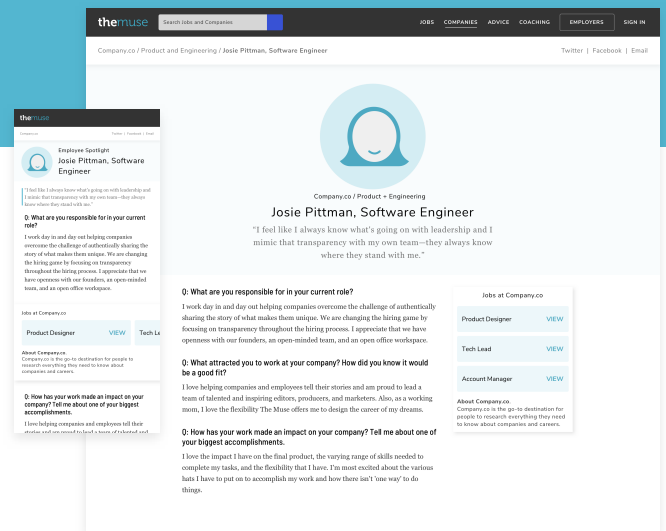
themuse
Search Jobs and Companies
JOBS COMPANIES ADVICE COACHING EMPLOYERS SIGN IN

Company.co / Product and Engineering / Josie Pittman, Software Engineer
Twitter | Facebook | Email

Company.co / Product + Engineering
Josie Pittman, Software Engineer
"I feel like I always know what's going on with leadership and I mimic that transparency with my own team—they always know where they stand with me."

Q: What are you responsible for in your current role?
I work day in and day out helping companies overcome the challenge of authentically sharing the story of what makes them unique. We are changing the hiring game by focusing on transparency throughout the hiring process. I appreciate that we have openness with our founders, an open-minded team, and an open office workspace.

Q: What attracted you to work at your company? How did you know it would be a good fit?
I love helping companies and employees tell their stories and am proud to lead a team of talented and inspiring editors, producers, and marketers. Also, as a working mom, I love the flexibility The Muse offers me to design the career of my dreams.

Q: How has your work made an impact on your company? Tell me about one of your biggest accomplishments.
I love the impact I have on the final product, the varying range of skills needed to complete my tasks, and the flexibility that I have. I'm most excited about the various hats I have to put on to accomplish my work and how there isn't 'one way' to do things.

Jobs at Company.co
Product Designer VIEW
Tech Lead VIEW
Account Manager VIEW
About Company.co
Company.co is the go-to destination for people to research everything they need to know about companies and careers.

themuse
Company.co
Twitter | Facebook | Email
Employee Spotlight
Josie Pittman, Software Engineer
"I feel like I always know what's going on with leadership and I mimic that transparency with my own team—they always know where they stand with me."
Q: What are you responsible for in your current role?
I work day in and day out helping companies overcome the challenge of authentically sharing the story of what makes them unique. We are changing the hiring game by focusing on transparency throughout the hiring process. I appreciate that we have openness with our founders, an open-minded team, and an open office workspace.
Jobs at Company.co
Product Designer VIEW
Tech Le
About Company.co
Company.co is the go-to destination for people to research everything they need to know about companies and careers.
Q: How has your work made an impact on your company? Tell me about one of your biggest accomplishments.
I love helping companies and employees tell their stories and am proud to lead a team of talented and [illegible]